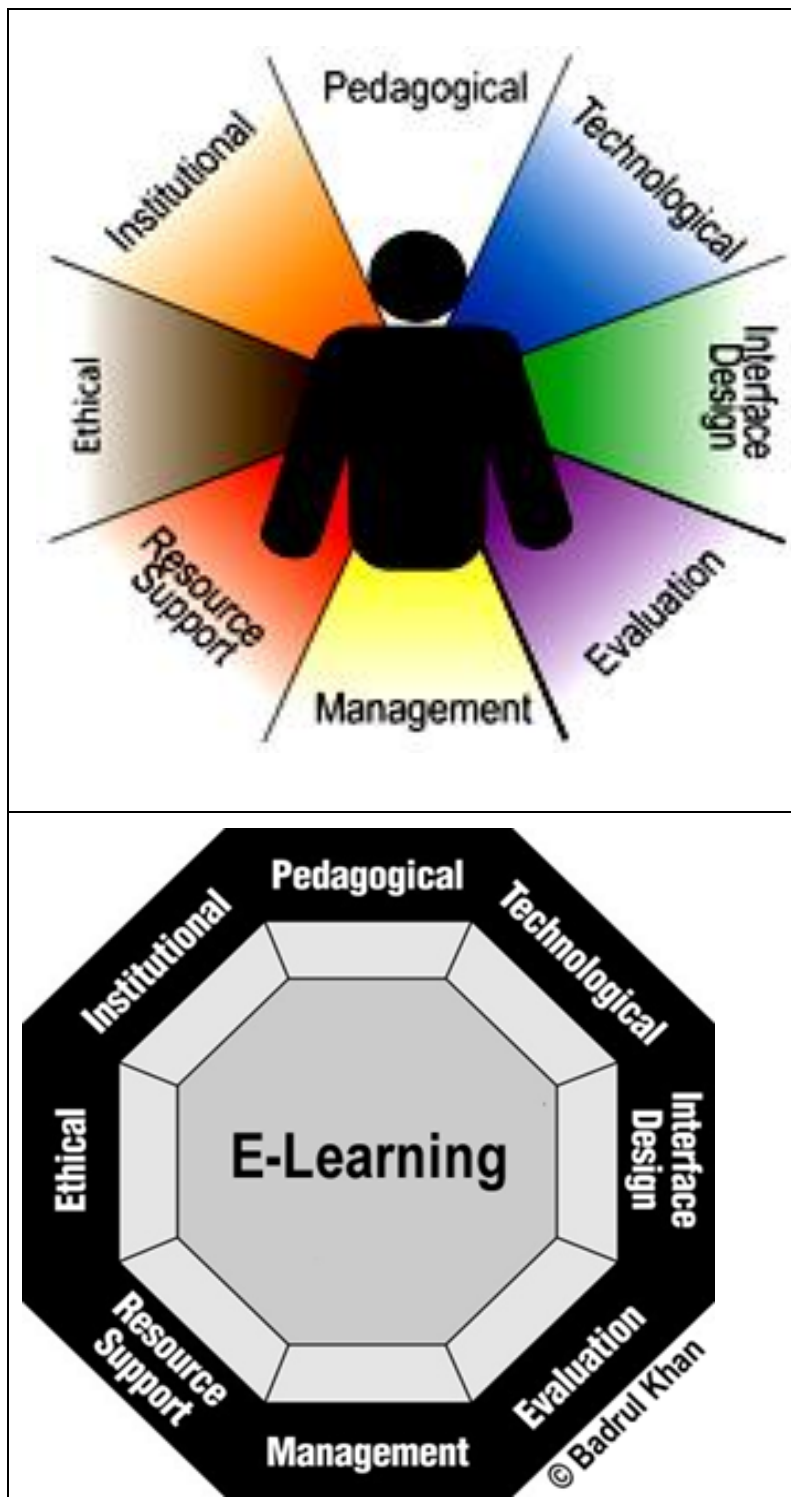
Pedagogical
Technological
Interface Design
Evaluation
Management
Resource Support
Ethical
Institutional

Pedagogical
Technological
Interface Design
Evaluation
Management
Resource Support
Ethical
Institutional
E-Learning
© Badrul Khan